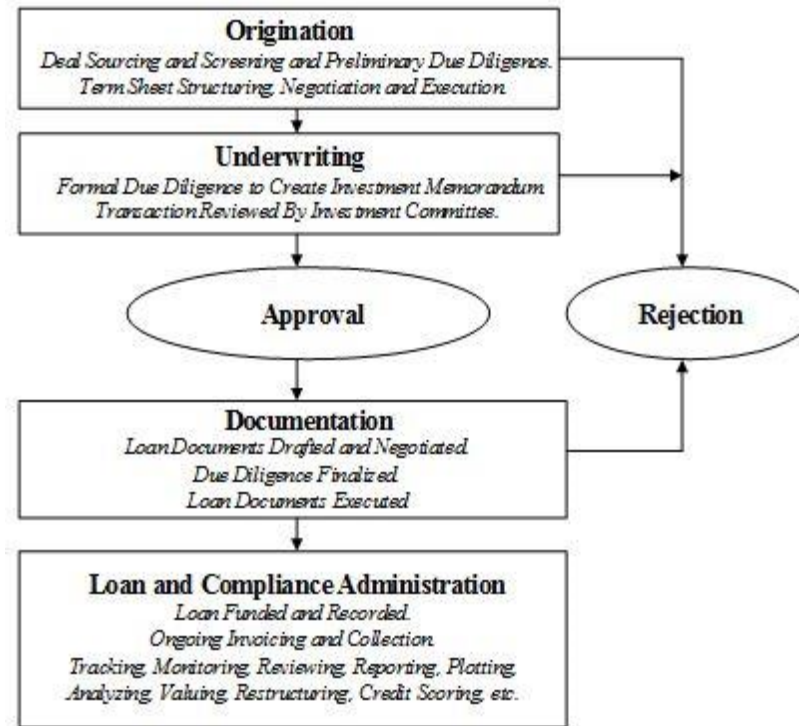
Origination
Deal Sourcing and Screening and Preliminary Due Diligence.
Term Sheet Structuring, Negotiation and Execution.

Underwriting
Formal Due Diligence to Create Investment Memorandum.
Transaction Reviewed By Investment Committee.

Approval

Rejection

Documentation
Loan Documents Drafted and Negotiated.
Due Diligence Finalized.
Loan Documents Executed

Loan and Compliance Administration
Loan Funded and Recorded.
Ongoing Invoicing and Collection.
Tracking, Monitoring, Reviewing, Reporting, Plotting, Analyzing, Valuing, Restructuring, Credit Scoring, etc.